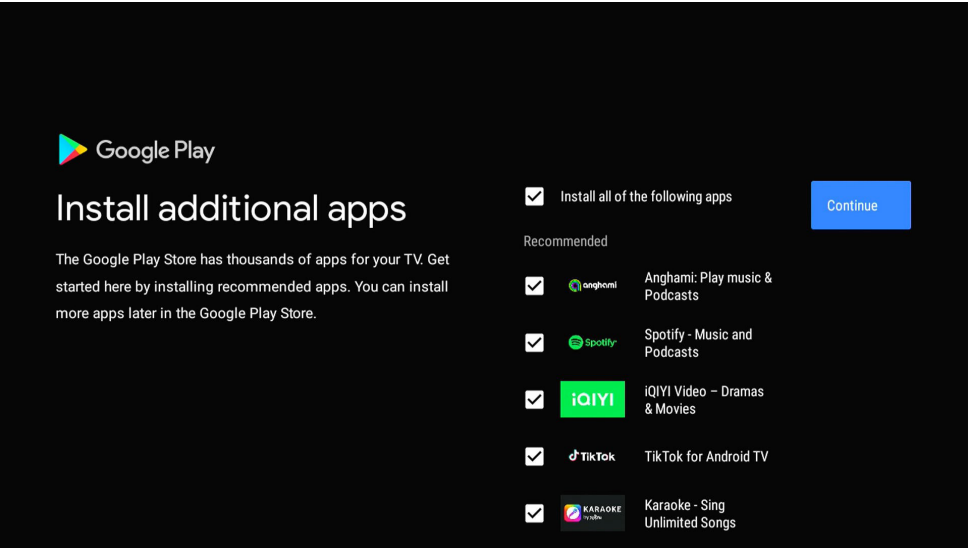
Google Play

Install additional apps

The Google Play Store has thousands of apps for your TV. Get started here by installing recommended apps. You can install more apps later in the Google Play Store.

Install all of the following apps

Continue

Recommended

anghami
Anghami: Play music & Podcasts

Spotify
Spotify - Music and Podcasts

iQIYI
iQIYI Video – Dramas & Movies

TikTok
TikTok for Android TV

KARAOKE
Karaoke - Sing Unlimited Songs